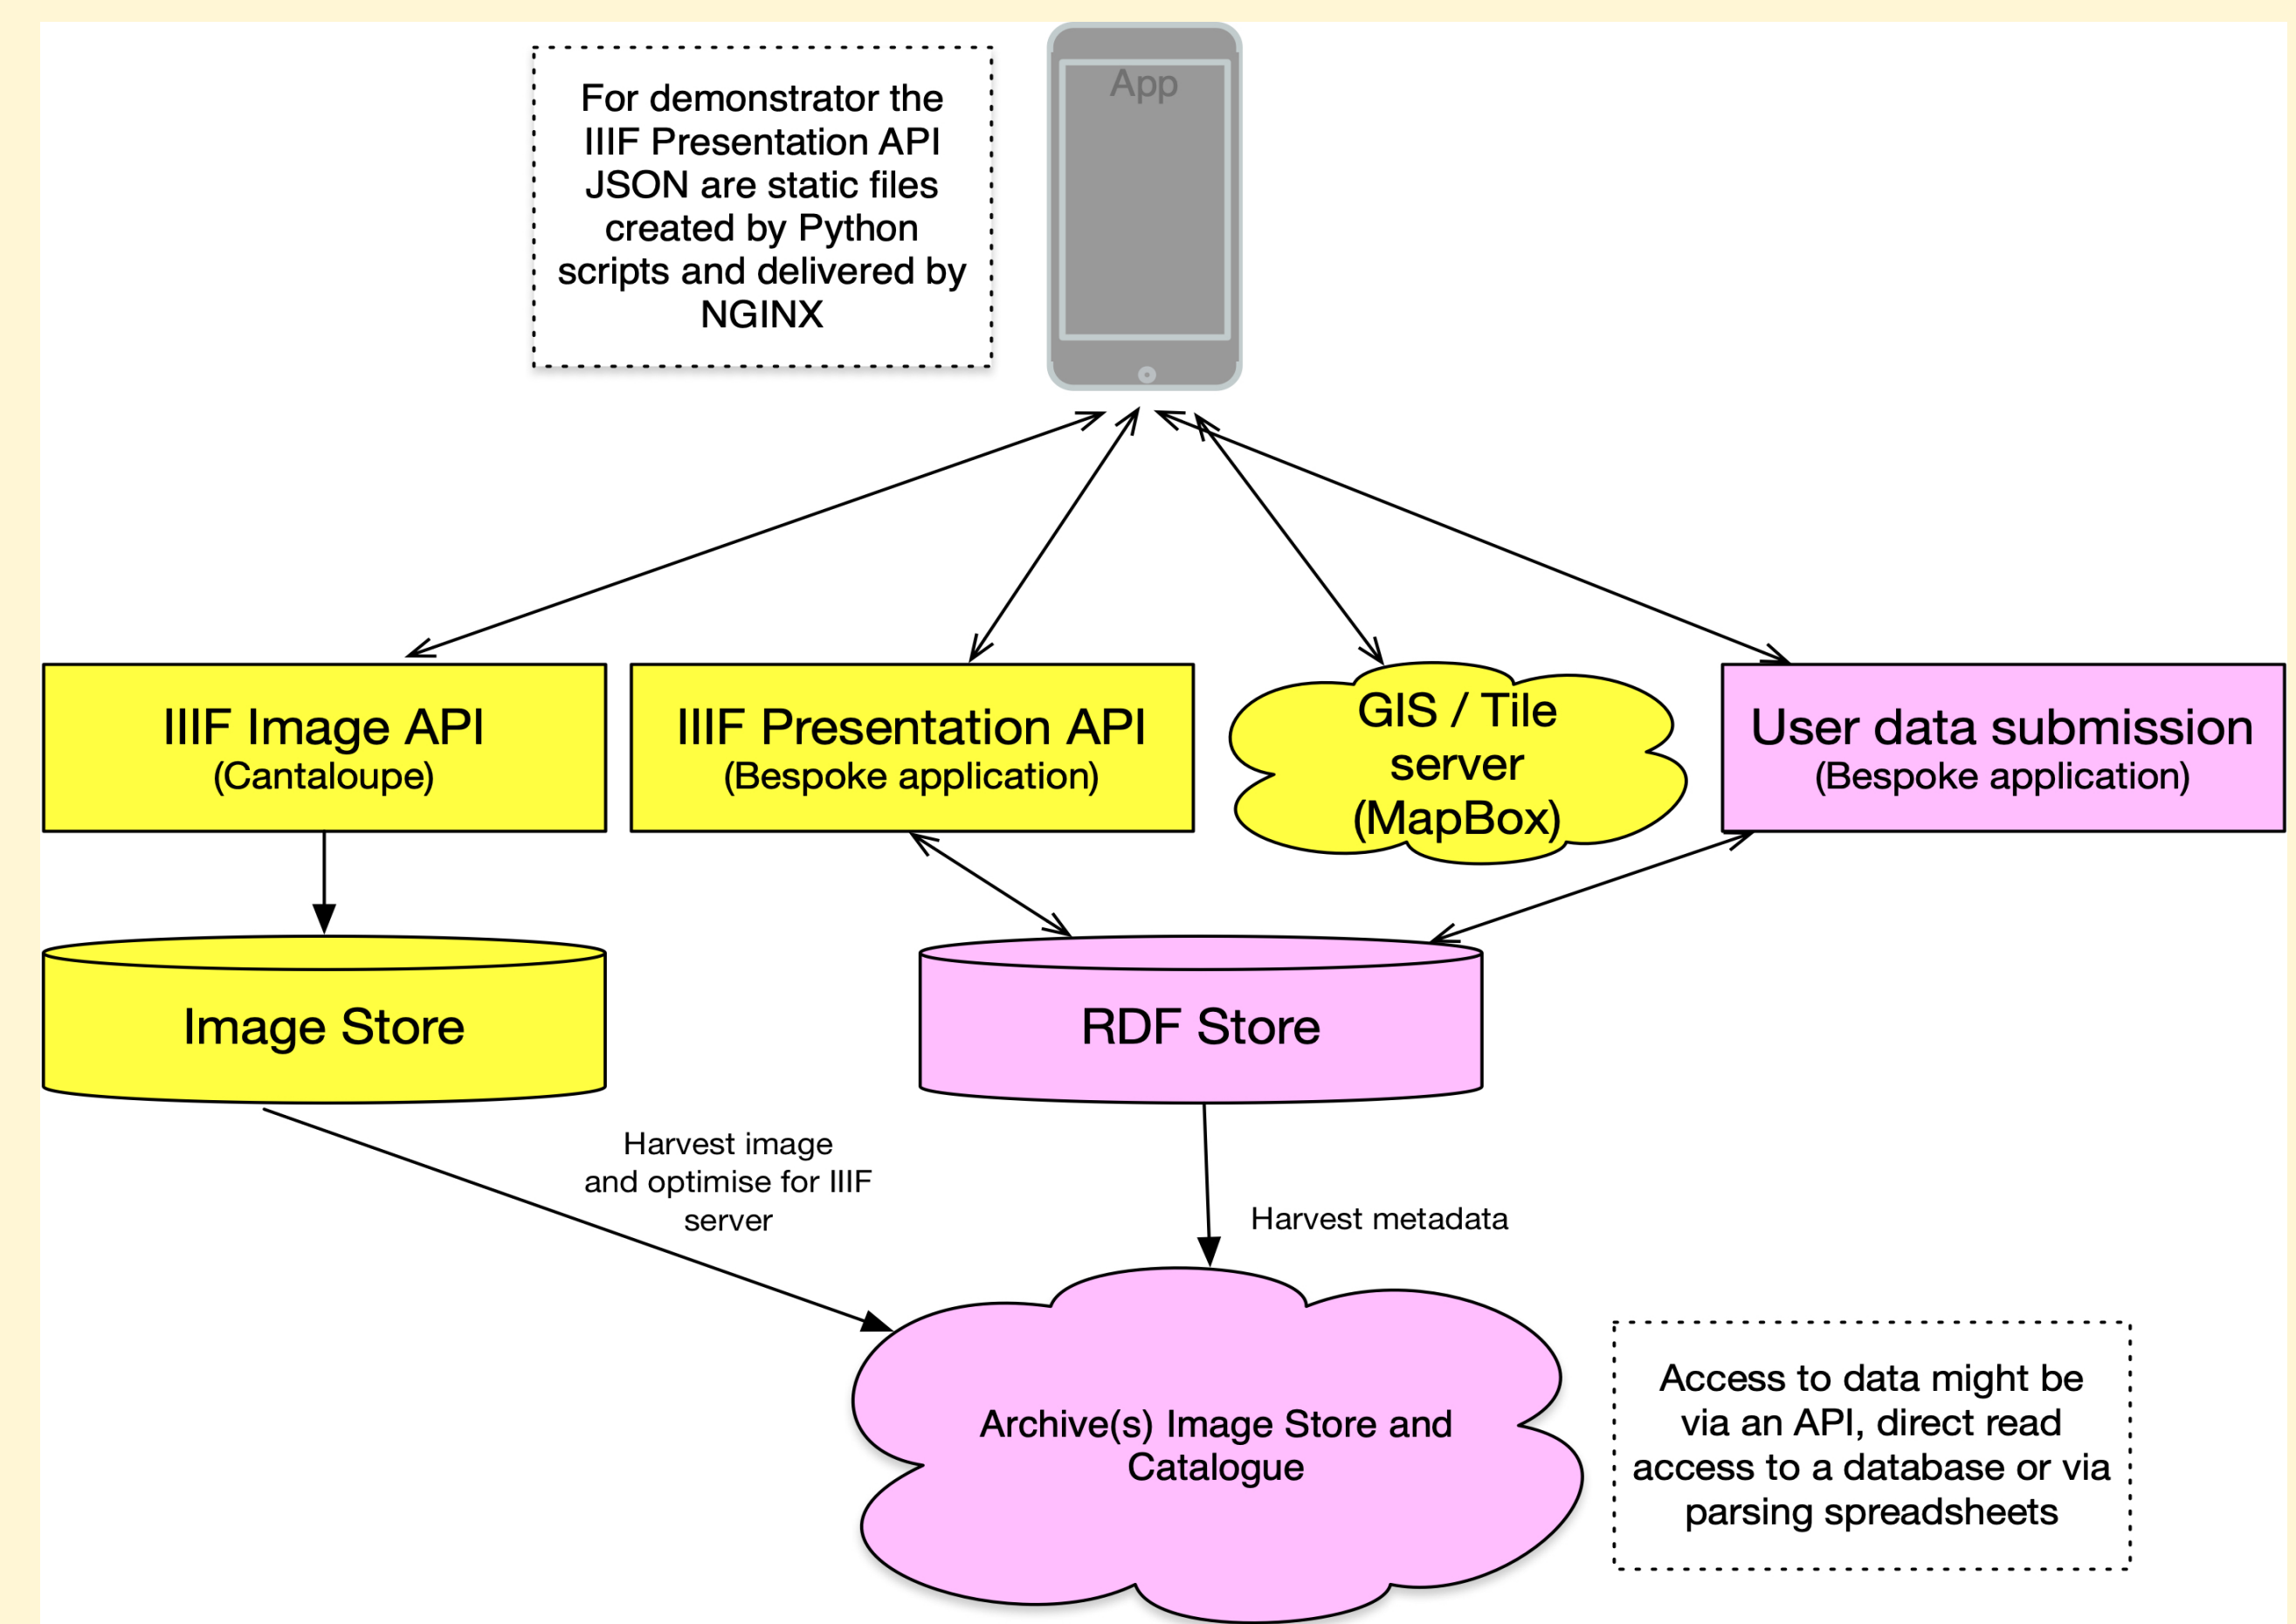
For demonstrator the IIIF Presentation API JSON are static files created by Python scripts and delivered by NGINX

App

IIIF Image API
(Cantaloupe)

IIIF Presentation API
(Bespoke application)

GIS / Tile server (MapBox)

User data submission
(Bespoke application)

Image Store

RDF Store

Harvest image and optimise for IIIF server

Harvest metadata

Archive(s) Image Store and Catalogue

Access to data might be via an API, direct read access to a database or via parsing spreadsheets